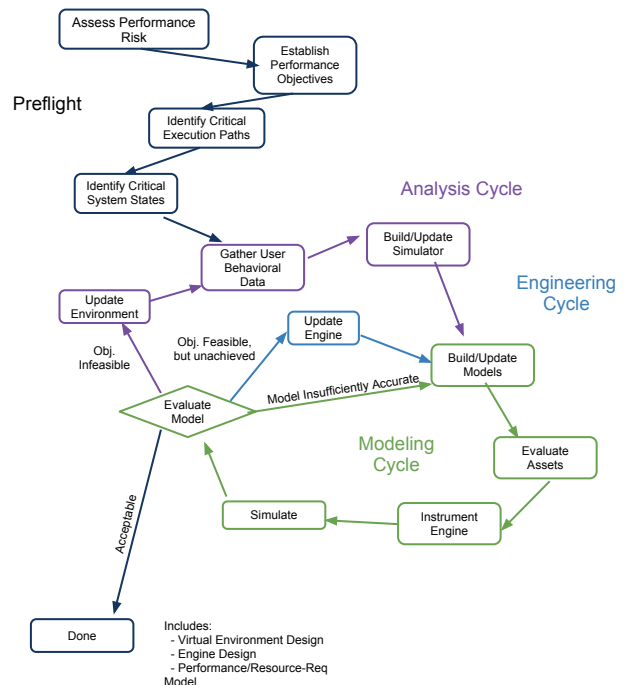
Assess Performance Risk

Establish Performance Objectives

Preflight

Identify Critical Execution Paths

Identify Critical System States

Analysis Cycle

Build/Update Simulator

Gather User Behavioral Data

Engineering Cycle

Update Environment

Update Engine

Obj. Feasible, but unachieved

Obj. Infeasible

Build/Update Models

Evaluate Model

Model Insufficiently Accurate

Modeling Cycle

Evaluate Assets

Acceptable

Simulate

Instrument Engine

Done

Includes:
- Virtual Environment Design
- Engine Design
- Performance/Resource-Req Model